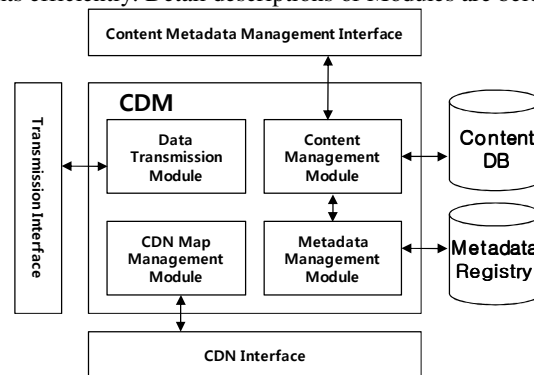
ns efficiently. Detail descriptions of Modules are belo

Content Metadata Management Interface

Transmission Interface

CDM

Data Transmission Module

Content Management Module

Content DB

CDN Map Management Module

Metadata Management Module

Metadata Registry

CDN Interface